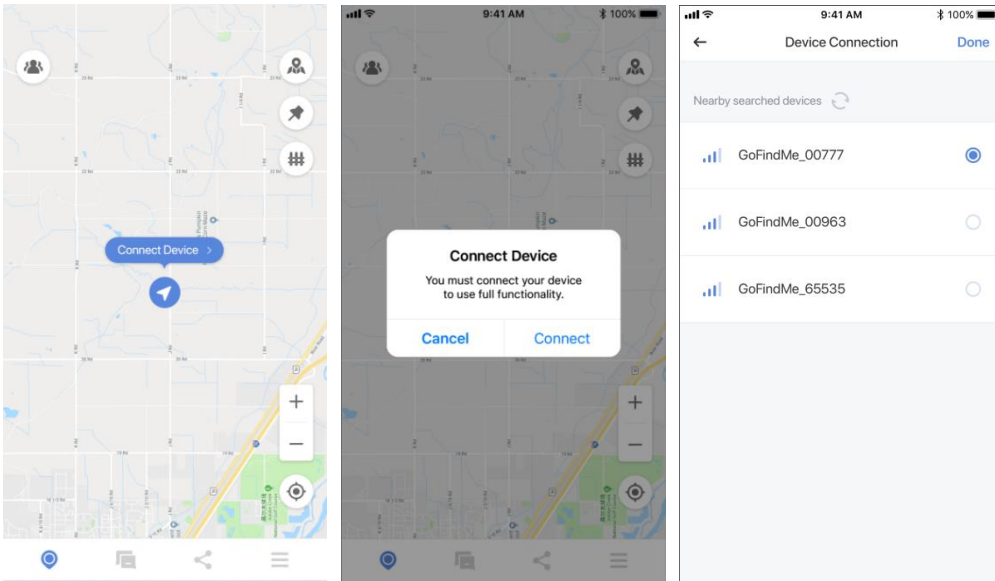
Connect Device

9:41 AM 100%

Connect Device
You must connect your device to use full functionality.
Cancel
Connect

9:41 AM 100%
Device Connection
Done
Nearby searched devices
GoFindMe_00777
GoFindMe_00963
GoFindMe_65535